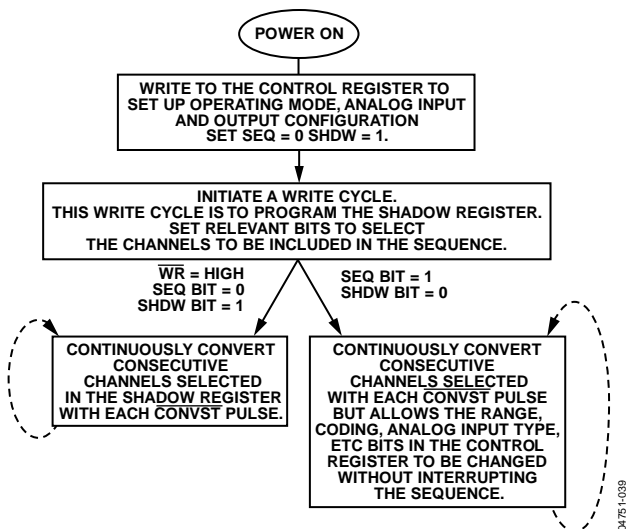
POWER ON

WRITE TO THE CONTROL REGISTER TO SET UP OPERATING MODE, ANALOG INPUT AND OUTPUT CONFIGURATION SET SEQ = 0 SHDW = 1.

INITIATE A WRITE CYCLE. THIS WRITE CYCLE IS TO PROGRAM THE SHADOW REGISTER. SET RELEVANT BITS TO SELECT THE CHANNELS TO BE INCLUDED IN THE SEQUENCE.

$\overline{WR}$ = HIGH
SEQ BIT = 0
SHDW BIT = 1

SEQ BIT = 1
SHDW BIT = 0

CONTINUOUSLY CONVERT CONSECUTIVE CHANNELS SELECTED IN THE SHADOW REGISTER WITH EACH $\overline{CONVST}$ PULSE.

CONTINUOUSLY CONVERT CONSECUTIVE CHANNELS SELECTED WITH EACH $\overline{CONVST}$ PULSE BUT ALLOWS THE RANGE, CODING, ANALOG INPUT TYPE, ETC BITS IN THE CONTROL REGISTER TO BE CHANGED WITHOUT INTERRUPTING THE SEQUENCE.

04751-039